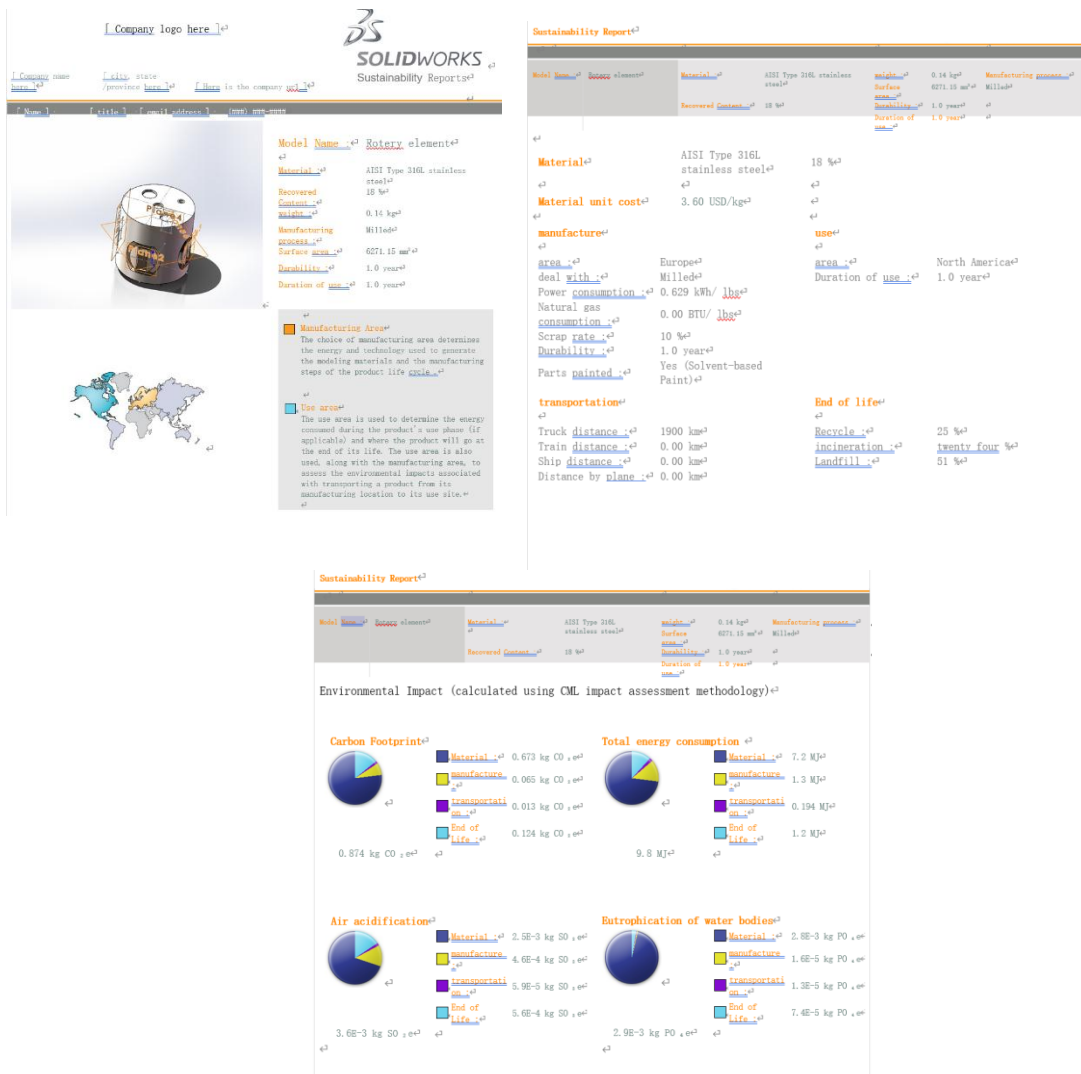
[ Company logo here ]

SOLIDWORKS
Sustainability Reports

[ Company name here ]　[ city, state /province here ]　[ Here is the company url ]

[ Name ]　[ title ]　[ email address ]　(###) ###-####

Model Name : Rotery element

Material : AISI Type 316L stainless steel
Recovered Content : 18 %
weight : 0.14 kg
Manufacturing process : Milled
Surface area : 6271.15 mm²
Durability : 1.0 year
Duration of use : 1.0 year

Manufacturing Area
The choice of manufacturing area determines the energy and technology used to generate the modeling materials and the manufacturing steps of the product life cycle .

Use area
The use area is used to determine the energy consumed during the product's use phase (if applicable) and where the product will go at the end of its life. The use area is also used, along with the manufacturing area, to assess the environmental impacts associated with transporting a product from its manufacturing location to its use site.

Sustainability Report

| Model Name : | Rotery element | Material : | AISI Type 316L stainless steel | weight : | 0.14 kg | Manufacturing process : | Milled |
|---|---|---|---|---|---|---|---|
| | | Recovered Content : | 18 % | Surface area : | 6271.15 mm² | | |
| | | | | Durability : | 1.0 year | | |
| | | | | Duration of use : | 1.0 year | | |

Material　AISI Type 316L stainless steel　18 %

Material unit cost　3.60 USD/kg

manufacture
area : Europe
deal with : Milled
Power consumption : 0.629 kWh/ lbs
Natural gas consumption : 0.00 BTU/ lbs
Scrap rate : 10 %
Durability : 1.0 year
Parts painted : Yes (Solvent-based Paint)

use
area : North America
Duration of use : 1.0 year

transportation
Truck distance : 1900 km
Train distance : 0.00 km
Ship distance : 0.00 km
Distance by plane : 0.00 km

End of life
Recycle : 25 %
incineration : twenty four %
Landfill : 51 %

Sustainability Report

| Model Name : | Rotery element | Material : | AISI Type 316L stainless steel | weight : | 0.14 kg | Manufacturing process : | Milled |
|---|---|---|---|---|---|---|---|
| | | Recovered Content : | 18 % | Surface area : | 6271.15 mm² | | |
| | | | | Durability : | 1.0 year | | |
| | | | | Duration of use : | 1.0 year | | |

Environmental Impact (calculated using CML impact assessment methodology)

Carbon Footprint
Material : 0.673 kg CO₂e
manufacture : 0.065 kg CO₂e
transportation : 0.013 kg CO₂e
End of life : 0.124 kg CO₂e
0.874 kg CO₂e

Total energy consumption
Material : 7.2 MJ
manufacture : 1.3 MJ
transportation : 0.194 MJ
End of life : 1.2 MJ
9.8 MJ

Air acidification
Material : 2.5E-3 kg SO₂e
manufacture : 4.6E-4 kg SO₂e
transportation : 5.9E-5 kg SO₂e
End of life : 5.6E-4 kg SO₂e
3.6E-3 kg SO₂e

Eutrophication of water bodies
Material : 2.8E-3 kg PO₄e
manufacture : 1.6E-5 kg PO₄e
transportation : 1.3E-5 kg PO₄e
End of life : 7.4E-5 kg PO₄e
2.9E-3 kg PO₄e